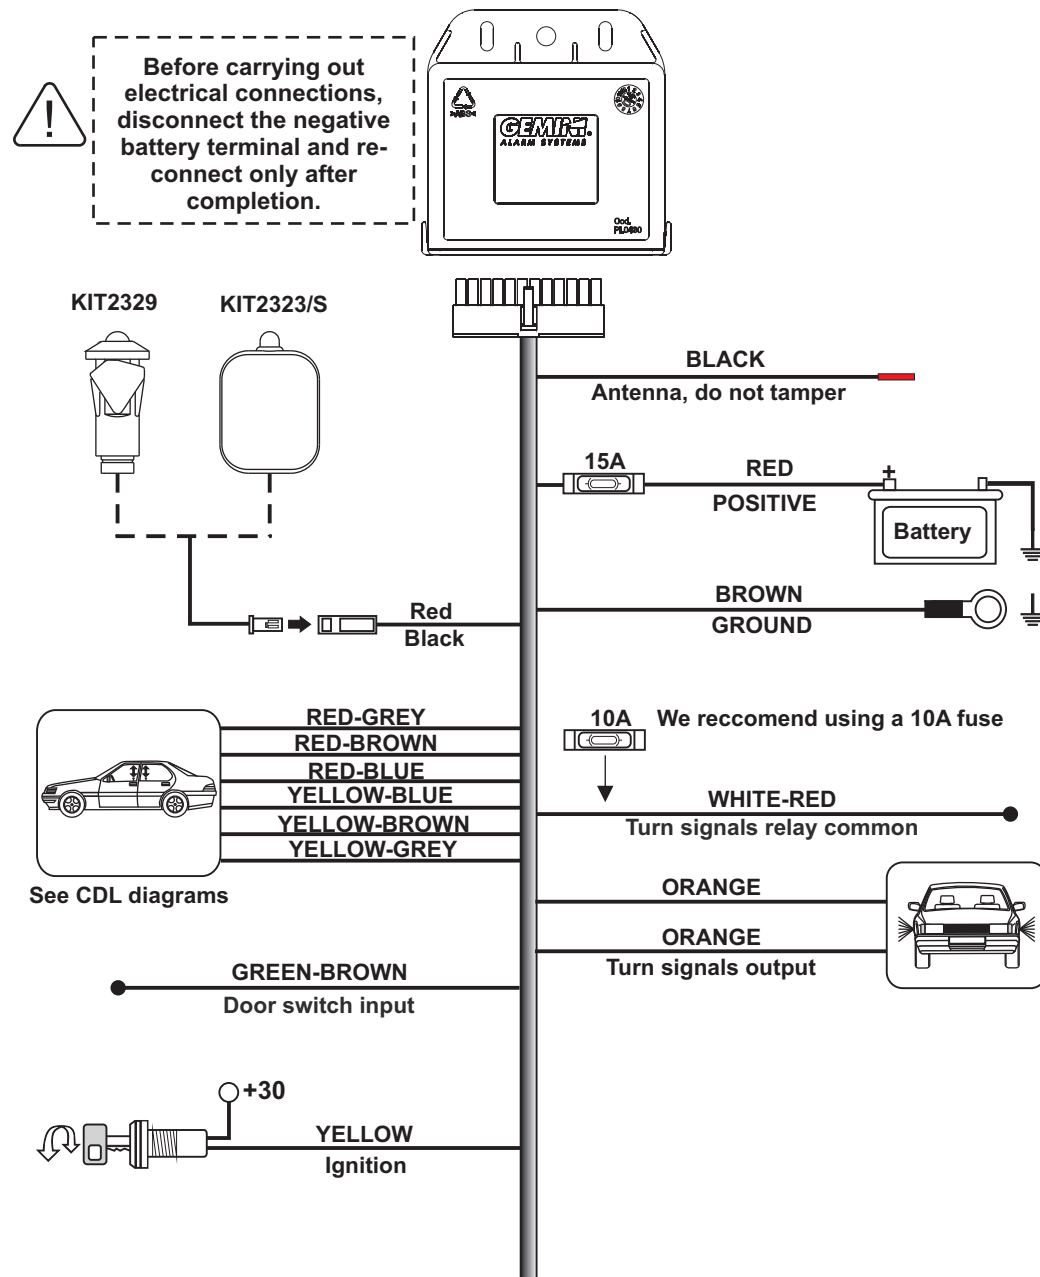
Before carrying out electrical connections, disconnect the negative battery terminal and reconnect only after completion.

GEMINI ALARM SYSTEMS

>ABS<

Cod. PL0480

KIT2329

KIT2323/S

BLACK
Antenna, do not tamper

15A

RED
POSITIVE

+

Battery

BROWN
GROUND

Red
Black

RED-GREY
RED-BROWN
RED-BLUE
YELLOW-BLUE
YELLOW-BROWN
YELLOW-GREY

See CDL diagrams

10A We reccomend using a 10A fuse

WHITE-RED
Turn signals relay common

ORANGE

ORANGE
Turn signals output

GREEN-BROWN
Door switch input

+30

YELLOW
Ignition